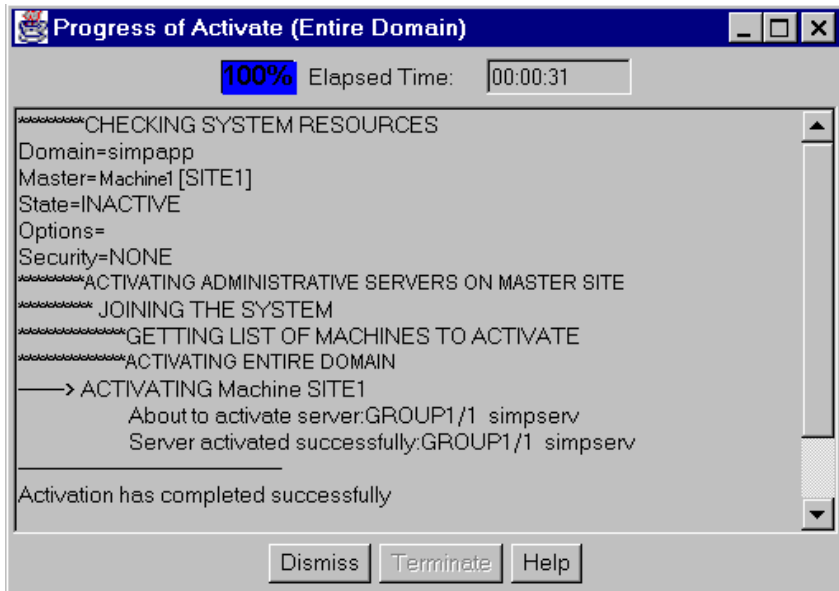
Progress of Activate (Entire Domain)

100% Elapsed Time: 00:00:31

********CHECKING SYSTEM RESOURCES
Domain=simpapp
Master=Machine1 [SITE1]
State=INACTIVE
Options=
Security=NONE
********ACTIVATING ADMINISTRATIVE SERVERS ON MASTER SITE
******** JOINING THE SYSTEM
************GETTING LIST OF MACHINES TO ACTIVATE
************ACTIVATING ENTIRE DOMAIN
——> ACTIVATING Machine SITE1
About to activate server:GROUP1/1 simpserv
Server activated successfully:GROUP1/1 simpserv
————————————
Activation has completed successfully

Dismiss Terminate Help